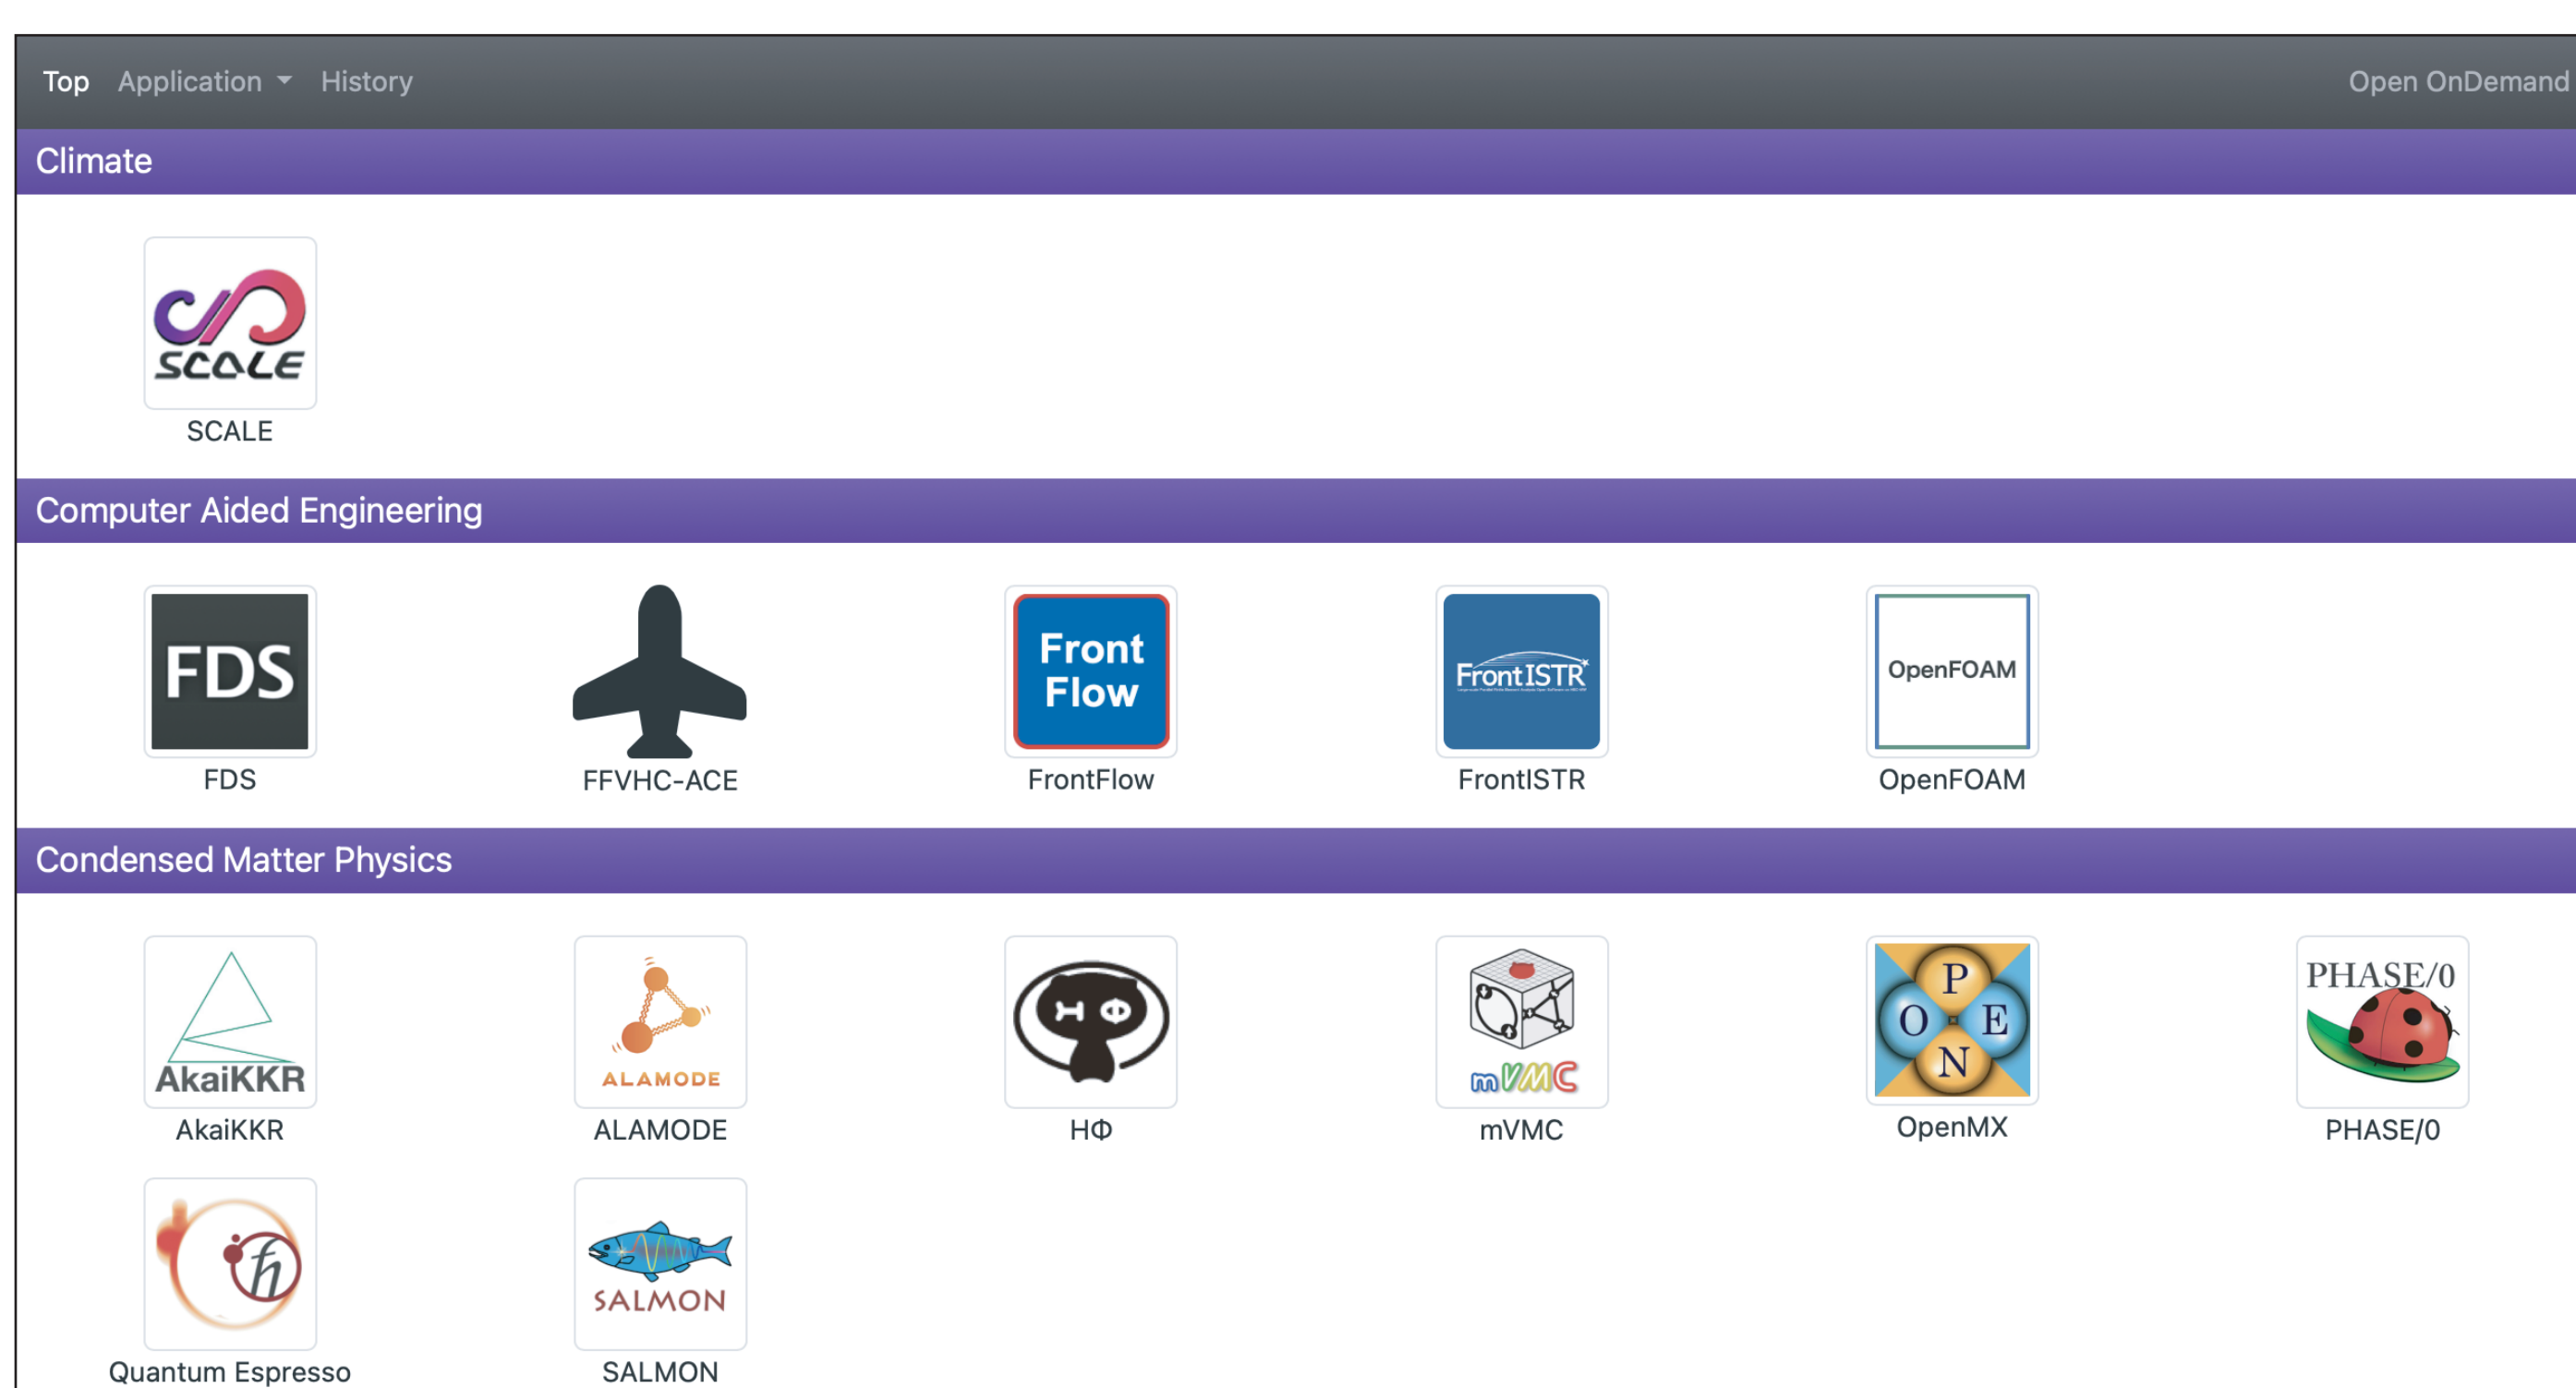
Top Application History Open OnDemand

Climate

SCALE

SCALE

Computer Aided Engineering

FDS

FDS

FFVHC-ACE

Front Flow

FrontFlow

FrontISTR

FrontISTR

OpenFOAM

OpenFOAM

Condensed Matter Physics

AkaiKKR

AkaiKKR

ALAMODE

ALAMODE

HΦ

HΦ

mVMC

mVMC

P O E N

OpenMX

PHASE/0

PHASE/0

Quantum Espresso

SALMON

SALMON